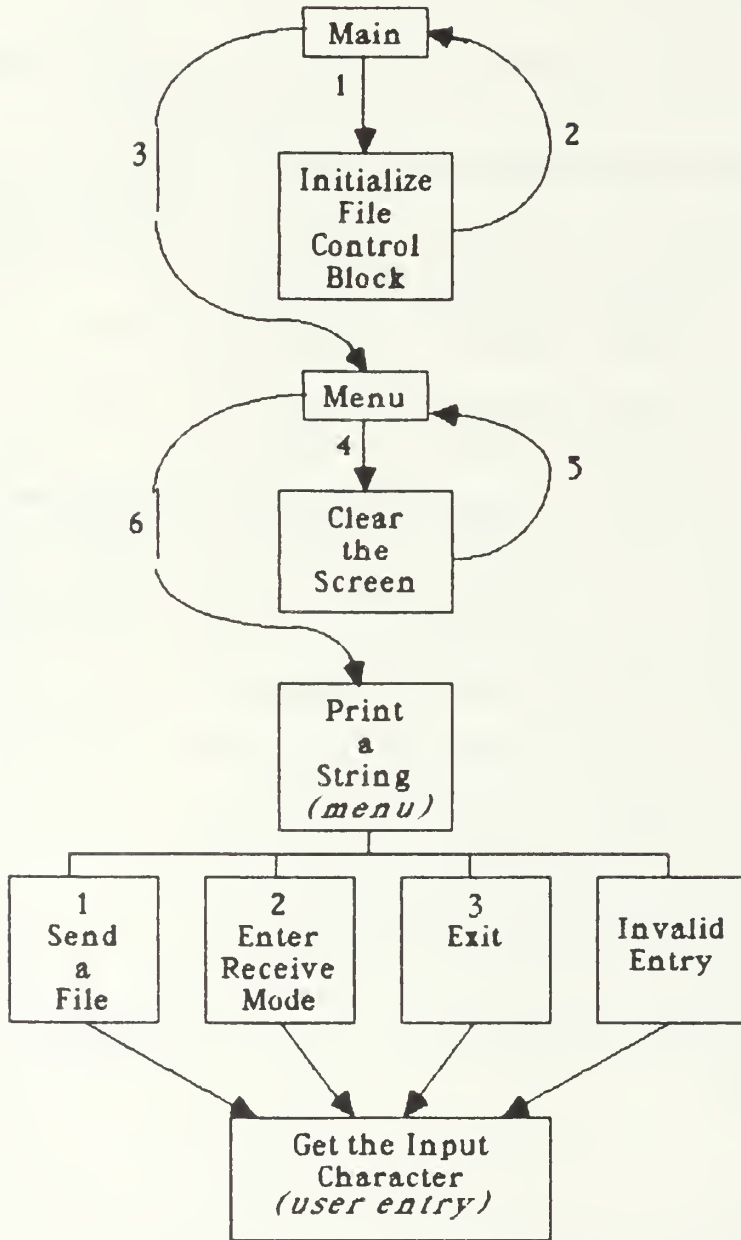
Main

1

2

3

Initialize File Control Block

Menu

4

5

6

Clear the Screen

Print a String *(menu)*

1 Send a File

2 Enter Receive Mode

3 Exit

Invalid Entry

Get the Input Character *(user entry)*